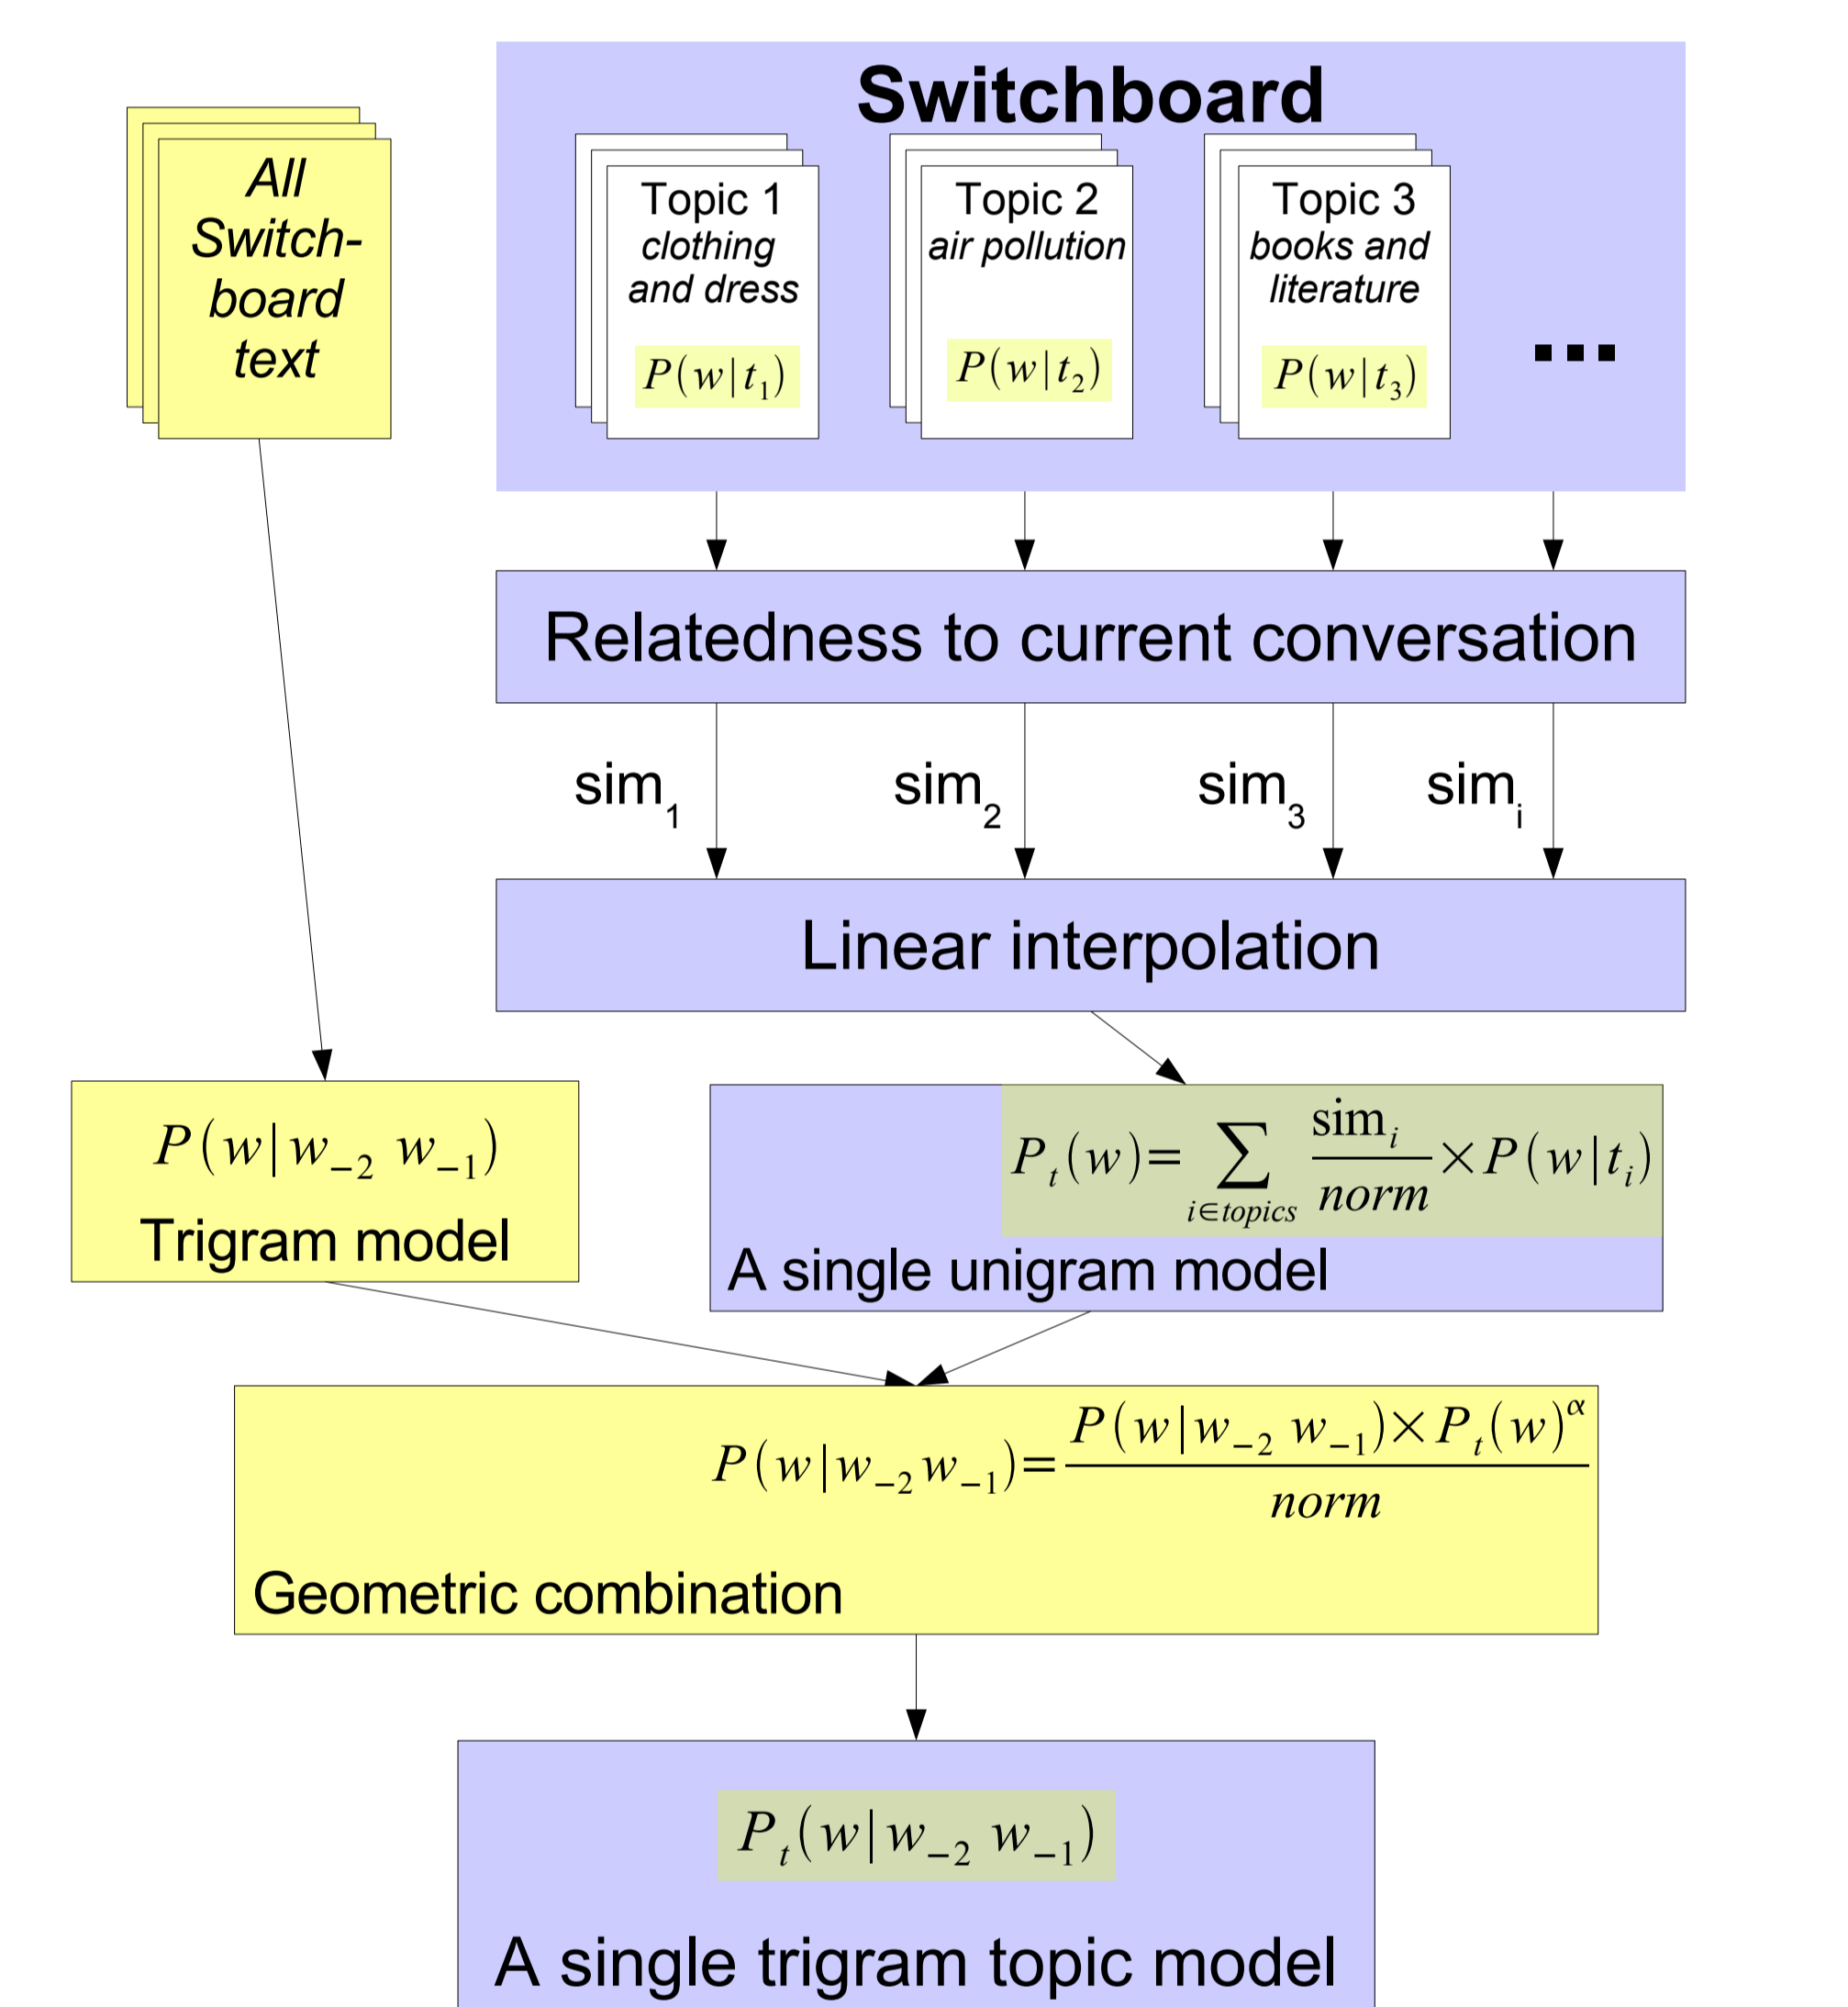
All Switchboard text

Switchboard

Topic 1
clothing and dress
$P(w|t_1)$

Topic 2
air pollution
$P(w|t_2)$

Topic 3
books and literature
$P(w|t_3)$

...

Relatedness to current conversation

sim$_1$ sim$_2$ sim$_3$ sim$_i$

Linear interpolation

$P(w|w_{-2}\ w_{-1})$
Trigram model

$P_t(w)=\sum_{i\in topics}\frac{sim_i}{norm}\times P(w|t_i)$
A single unigram model

$P(w|w_{-2}w_{-1})=\frac{P(w|w_{-2}\ w_{-1})\times P_t(w)^\alpha}{norm}$
Geometric combination

$P_t(w|w_{-2}\ w_{-1})$
A single trigram topic model